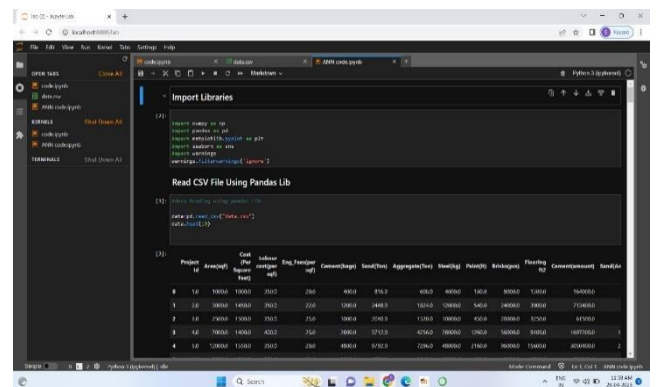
ANN (2) - JupyterLab × +

← → C ⓘ localhost:8888/lab

File Edit View Run Kernel Tabs Settings Help

OPEN TABS Close All
code.ipynb
data.csv
ANN code.ipynb
KERNELS Shut Down All
code.ipynb
ANN code.ipynb
TERMINALS Shut Down All

code.ipynb × data.csv × ANN code.ipynb ×

Markdown ∨ Python 3 (ipykernel)

Import Libraries

[1]:
import numpy as np
import pandas as pd
import matplotlib.pyplot as plt
import seaborn as sns
import warnings
warnings.filterwarnings('ignore')

Read CSV File Using Pandas Lib

[2]: #data Reading using pandas lib
data=pd.read_csv("data.csv")
data.head(10)

[2]:

| | Project Id | Area(sqf) | Cost (Per Square Feet) | Labour cost(per sqf) | Eng_Fees(per sqf) | Cement(bags) | Sand(Ton) | Aggregate(Ton) | Steel(kg) | Paint(lt) | Bricks(pcs) | Flooring ft2 | Cement(amount) | Sand(Am |
|---|---|---|---|---|---|---|---|---|---|---|---|---|---|---|
| 0 | 1.0 | 1000.0 | 1000.0 | 250.0 | 25.0 | 400.0 | 816.0 | 608.0 | 4000.0 | 180.0 | 8000.0 | 1300.0 | 164000.0 | |
| 1 | 2.0 | 3000.0 | 1450.0 | 250.0 | 22.0 | 1200.0 | 2448.0 | 1824.0 | 12000.0 | 540.0 | 24000.0 | 3900.0 | 712400.0 | |
| 2 | 3.0 | 2500.0 | 1300.0 | 350.0 | 25.0 | 1000.0 | 2040.0 | 1520.0 | 10000.0 | 450.0 | 20000.0 | 3250.0 | 615000.0 | |
| 3 | 4.0 | 7000.0 | 1400.0 | 400.0 | 25.0 | 2800.0 | 5712.0 | 4256.0 | 28000.0 | 1260.0 | 56000.0 | 9100.0 | 1697200.0 | 1 |
| 4 | 5.0 | 12000.0 | 1550.0 | 350.0 | 28.0 | 4800.0 | 9792.0 | 7296.0 | 48000.0 | 2160.0 | 96000.0 | 15600.0 | 3024000.0 | 2 |

Simple 0 2 Python 3 (ipykernel) | Idle Mode: Command Ln 1, Col 1 ANN code.ipynb

Q Search

ENG IN 12:30 AM 23-04-2023